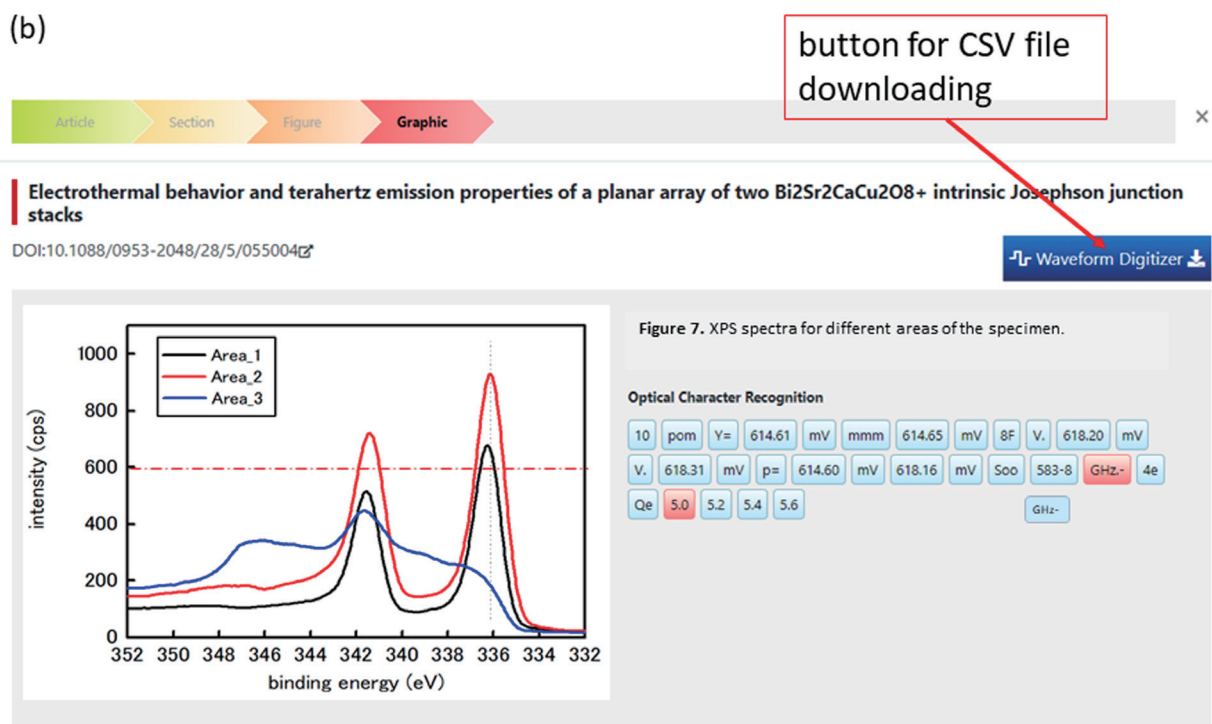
(b)

button for CSV file downloading

Article Section Figure Graphic

×

Electrothermal behavior and terahertz emission properties of a planar array of two Bi2Sr2CaCu2O8+ intrinsic Josephson junction stacks

DOI:10.1088/0953-2048/28/5/055004

Waveform Digitizer

Area_1
Area_2
Area_3

intensity (cps)

1000
800
600
400
200
0

352 350 348 346 344 342 340 338 336 334 332

binding energy (eV)

**Figure 7.** XPS spectra for different areas of the specimen.

Optical Character Recognition

10 pom Y= 614.61 mV mmm 614.65 mV 8F V. 618.20 mV V. 618.31 mV p= 614.60 mV 618.16 mV Soo 583-8 GHz.- 4e Qe 5.0 5.2 5.4 5.6

GHz-